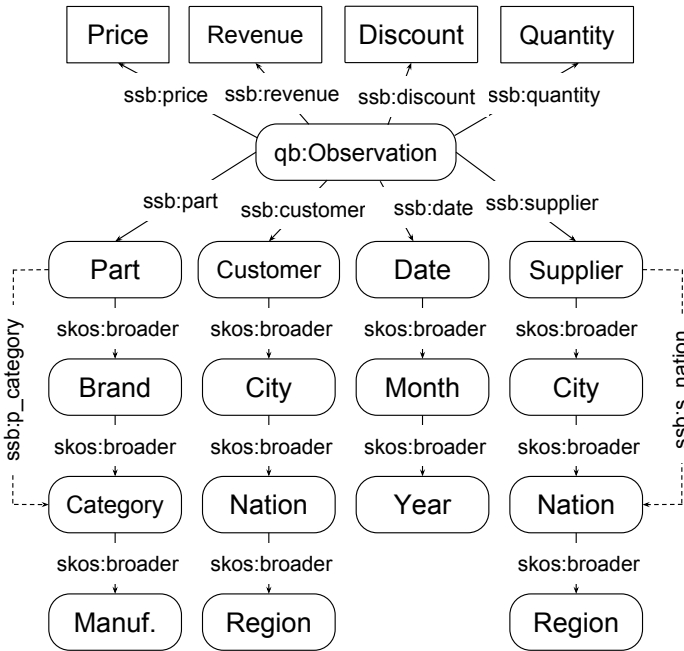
Price
Revenue
Discount
Quantity

ssb:price
ssb:revenue
ssb:discount
ssb:quantity

qb:Observation

ssb:part
ssb:customer
ssb:date
ssb:supplier

Part
Customer
Date
Supplier

ssb:p_category

skos:broader
skos:broader
skos:broader
skos:broader

ssb:s_nation

Brand
City
Month
City

skos:broader
skos:broader
skos:broader
skos:broader

Category
Nation
Year
Nation

skos:broader
skos:broader
skos:broader

Manuf.
Region
Region